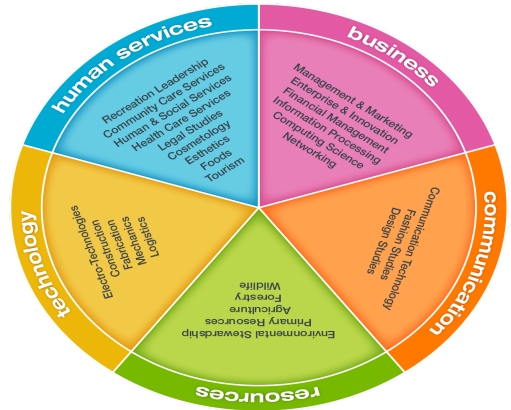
human services
Recreation Leadership
Community Care Services
Human & Social Services
Health Care Services
Legal Studies
Cosmetology
Esthetics
Foods
Tourism

business
Management & Marketing
Enterprise & Innovation
Financial Management
Information Processing
Computing Science
Networking

communication
Communication Technology
Fashion Studies
Design Studies

resources
Environmental Stewardship
Primary Resources
Agriculture
Forestry
Wildlife

technology
Electro-Technologies
Construction
Fabrication
Mechanics
Logistics